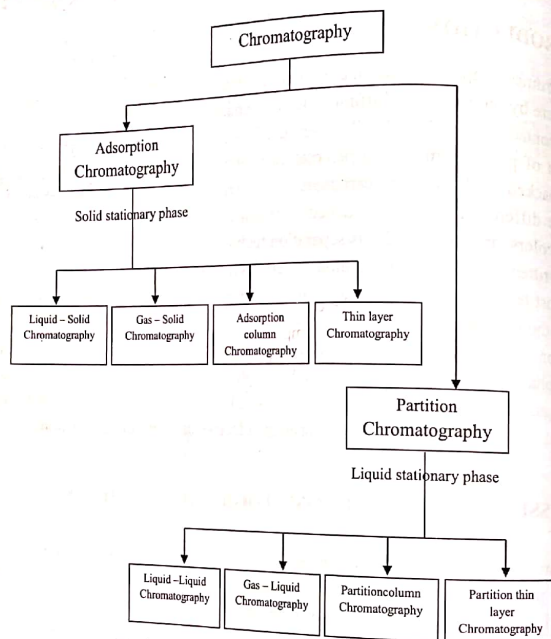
Chromatography

Adsorption Chromatography

Solid stationary phase

Liquid – Solid Chromatography

Gas – Solid Chromatography

Adsorption column Chromatography

Thin layer Chromatography

Partition Chromatography

Liquid stationary phase

Liquid –Liquid Chromatography

Gas – Liquid Chromatography

Partitioncolumn Chromatography

Partition thin layer Chromatography